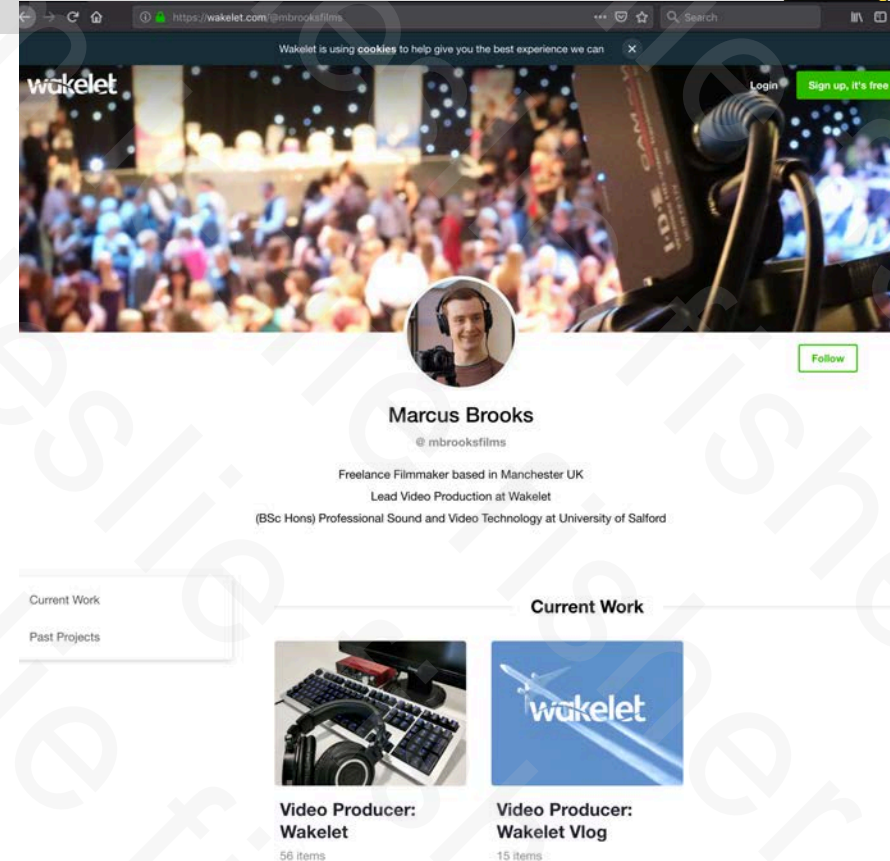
https://wakelet.com/@mbrooksfilms

Search

Wakelet is using cookies to help give you the best experience we can

wakelet

Login

Sign up, it's free

Follow

Marcus Brooks

@ mbrooksfilms

Freelance Filmmaker based in Manchester UK
Lead Video Production at Wakelet
(BSc Hons) Professional Sound and Video Technology at University of Salford

Current Work

Past Projects

Current Work

wakelet

Video Producer: Wakelet

56 items

Video Producer: Wakelet Vlog

15 items